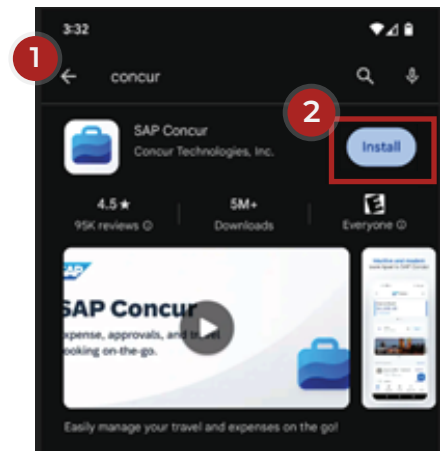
3:32

1

concur

2

SAP Concur
Concur Technologies, Inc.

Install

4.5★
95K reviews ⓘ

5M+
Downloads

E
Everyone ⓘ

SAP Concur
xpense, approvals, and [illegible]
ooking on-the-go.

Easily manage your travel and expenses on the go!